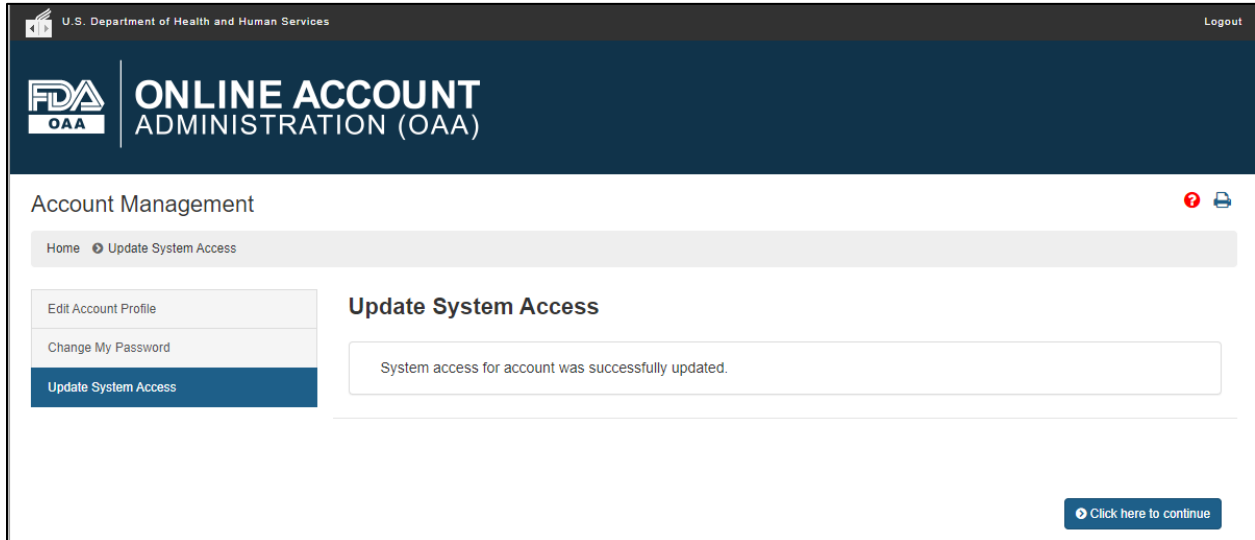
U.S. Department of Health and Human Services

Logout

FDA OAA

ONLINE ACCOUNT ADMINISTRATION (OAA)

Account Management

Home Update System Access

Edit Account Profile

Change My Password

Update System Access

Update System Access

System access for account was successfully updated.

Click here to continue